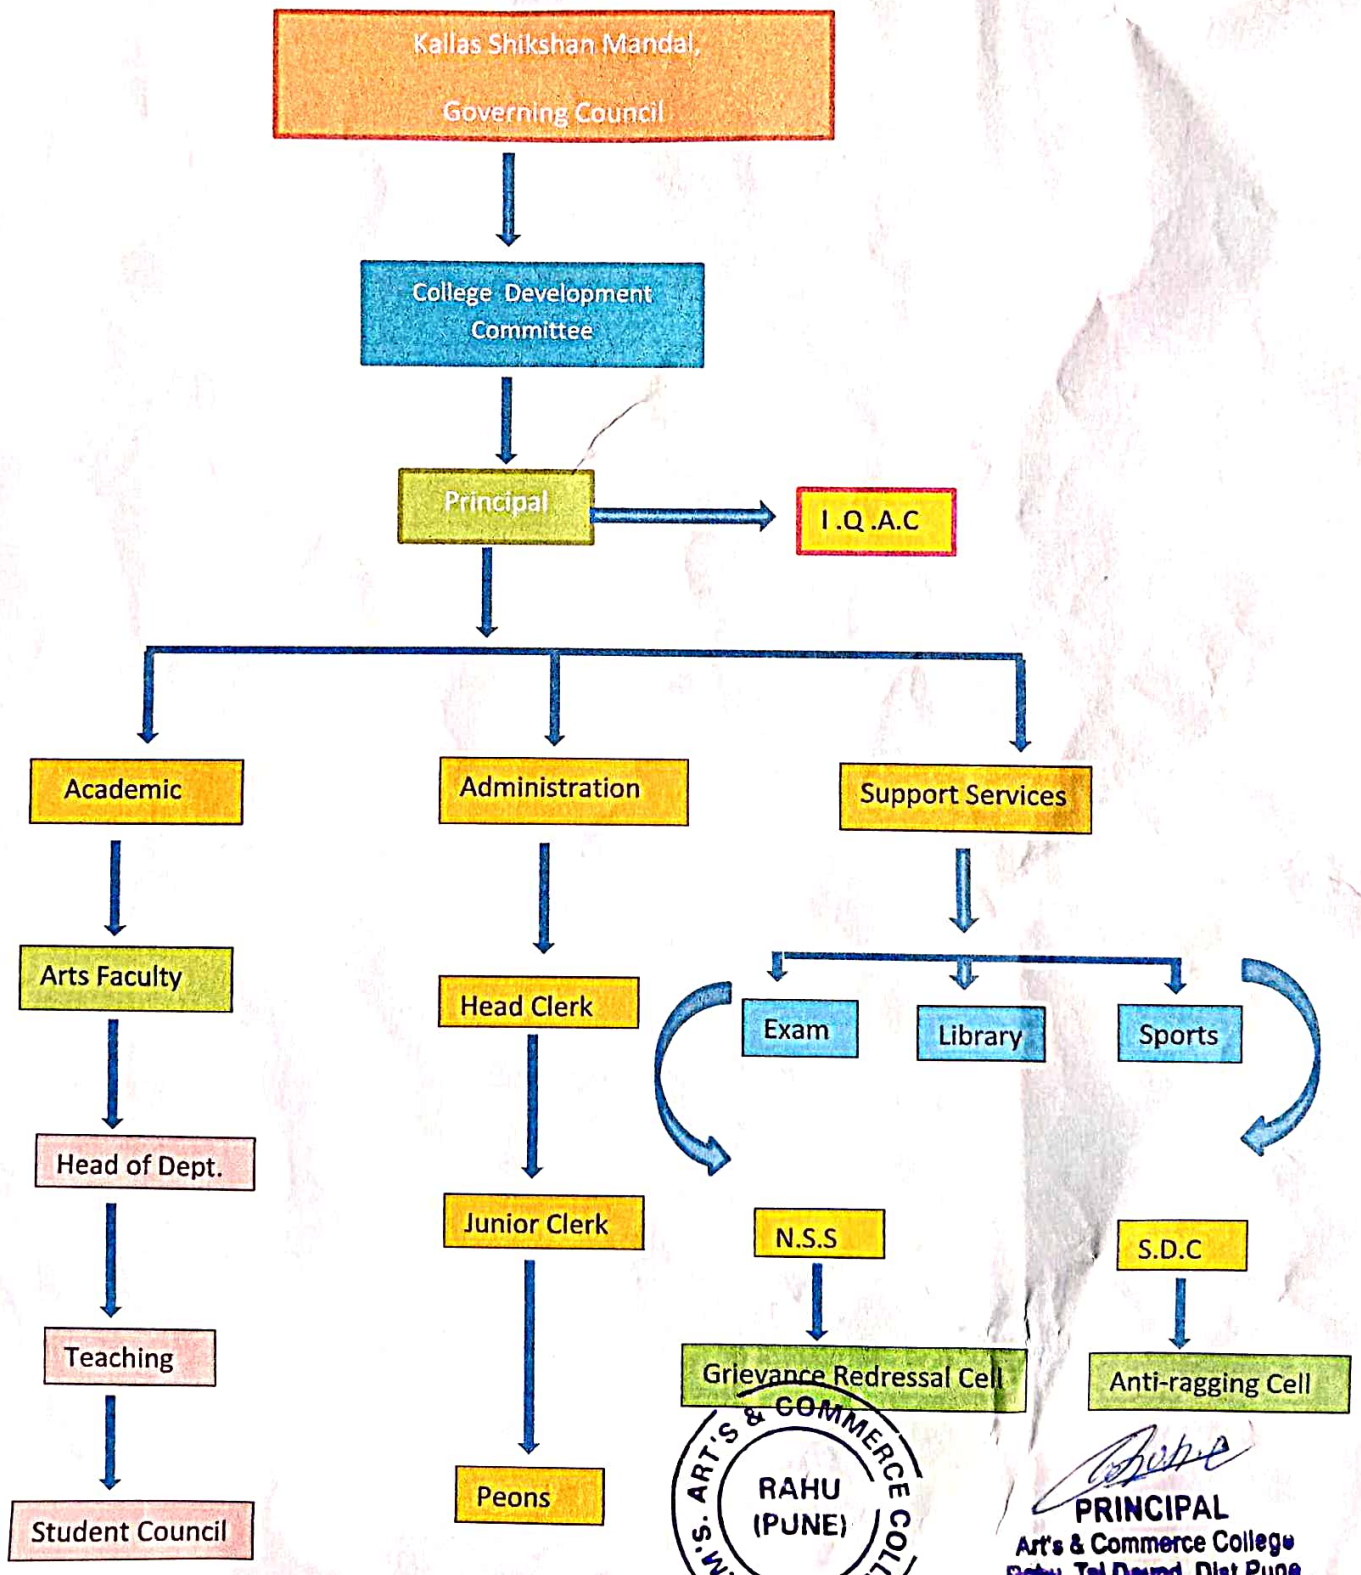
Kailas Shikshan Mandal,

Governing Council

College Development Committee

Principal

I .Q .A.C

Academic

Administration

Support Services

Arts Faculty

Head Clerk

Exam

Library

Sports

Head of Dept.

Junior Clerk

N.S.S

S.D.C

Teaching

Grievance Redressal Cell

Anti-ragging Cell

Student Council

Peons

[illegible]M'S. ART'S & COMMERCE COLL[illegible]
RAHU
(PUNE)

PRINCIPAL
Art's & Commerce College
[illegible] Tal Daund, Dist Pune